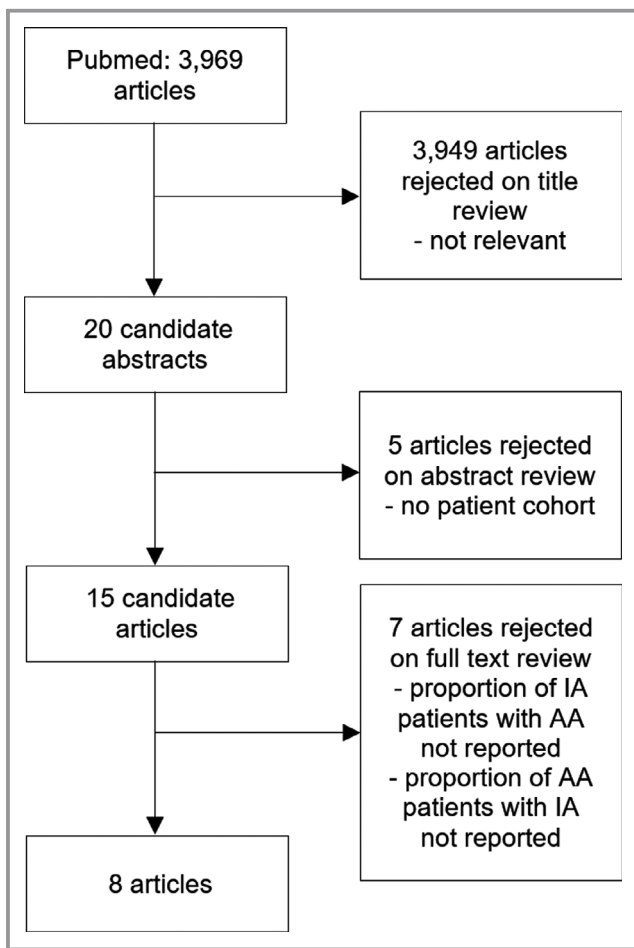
Pubmed: 3,969 articles

3,949 articles rejected on title review
- not relevant

20 candidate abstracts

5 articles rejected on abstract review
- no patient cohort

15 candidate articles

7 articles rejected on full text review
- proportion of IA patients with AA not reported
- proportion of AA patients with IA not reported

8 articles